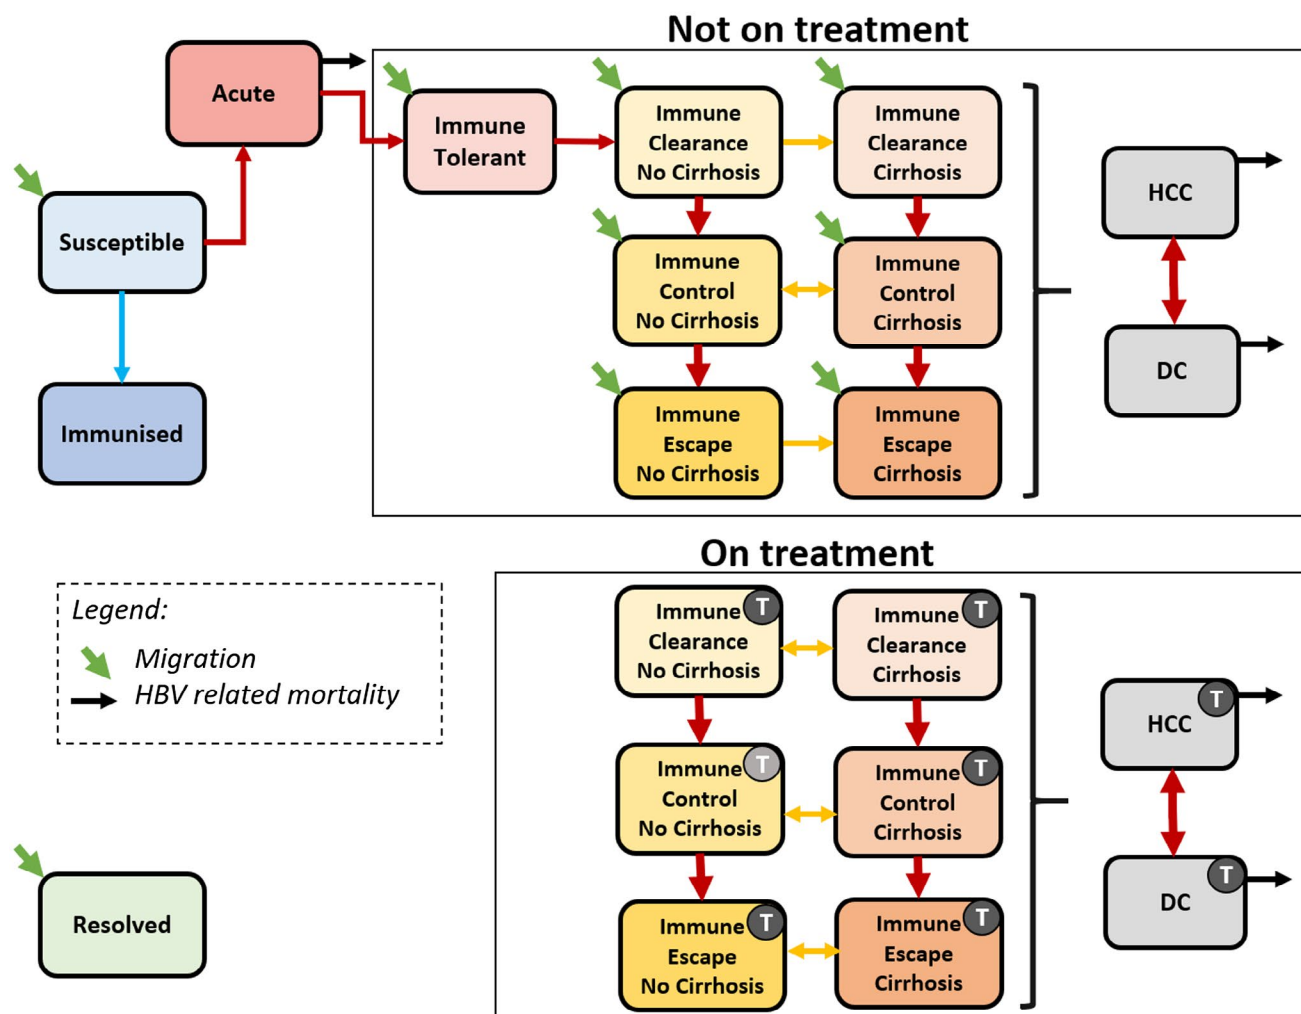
Not on treatment

Acute

Immune Tolerant

Immune Clearance No Cirrhosis

Immune Clearance Cirrhosis

Susceptible

HCC

Immune Control No Cirrhosis

Immune Control Cirrhosis

DC

Immunised

Immune Escape No Cirrhosis

Immune Escape Cirrhosis

On treatment

Legend:
Migration
HBV related mortality

Immune Clearance No Cirrhosis T

Immune Clearance Cirrhosis T

HCC T

Immune Control No Cirrhosis T

Immune Control Cirrhosis T

DC T

Resolved

Immune Escape No Cirrhosis T

Immune Escape Cirrhosis T